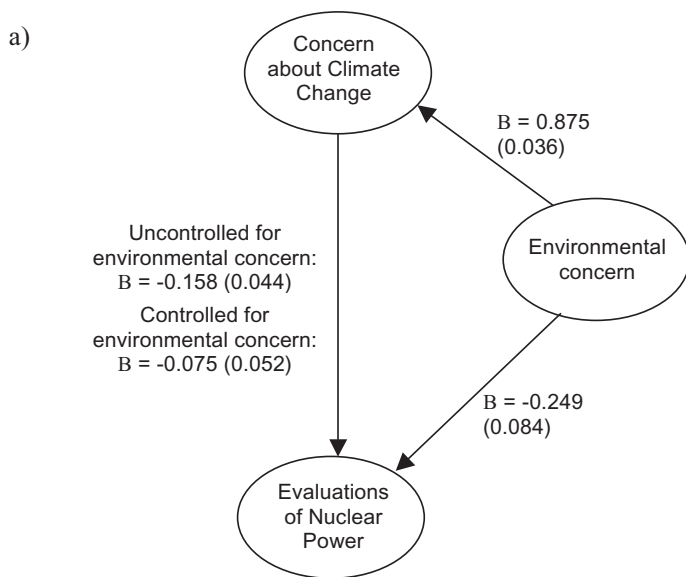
a)

Concern about Climate Change

B = 0.875 (0.036)

Environmental concern

Uncontrolled for environmental concern: B = -0.158 (0.044)

Controlled for environmental concern: B = -0.075 (0.052)

B = -0.249 (0.084)

Evaluations of Nuclear Power